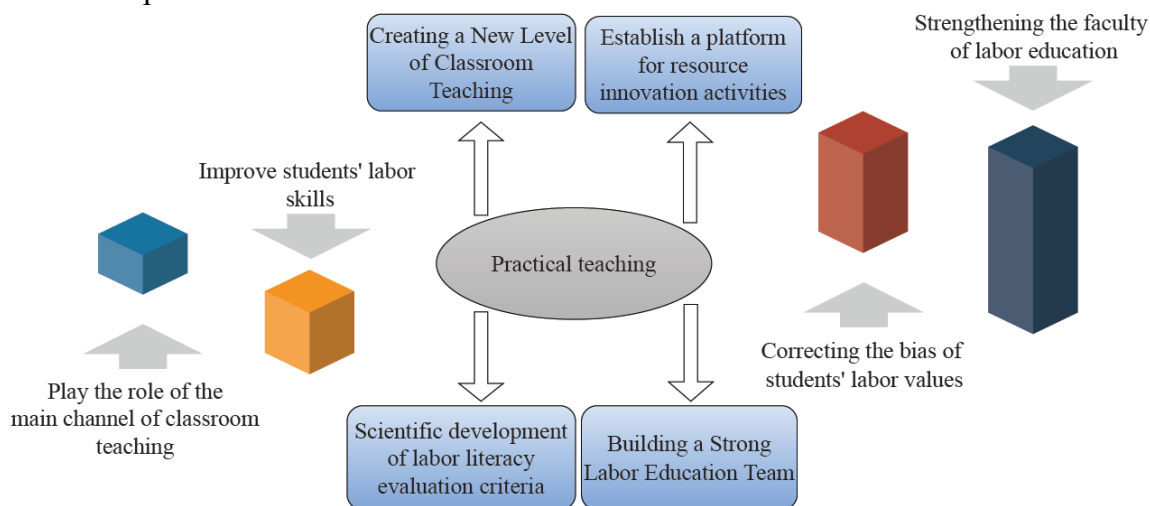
Creating a New Level of Classroom Teaching

Establish a platform for resource innovation activities

Strengthening the faculty of labor education

Improve students' labor skills

Practical teaching

Correcting the bias of students' labor values

Play the role of the main channel of classroom teaching

Scientific development of labor literacy evaluation criteria

Building a Strong Labor Education Team